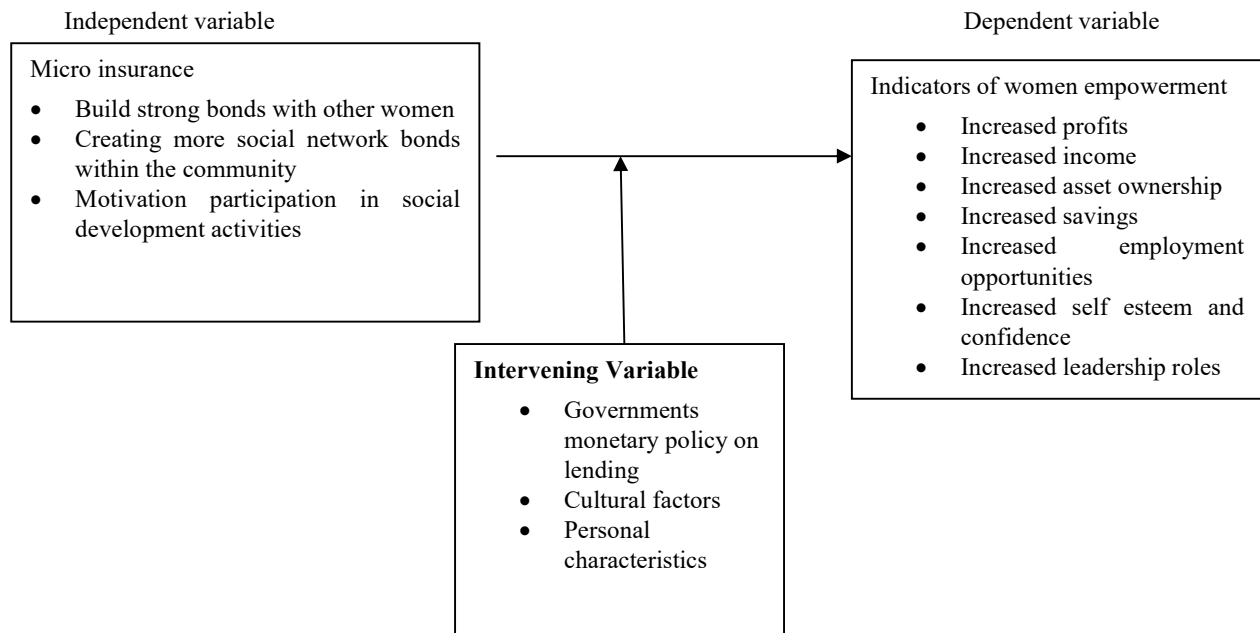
Independent variable

Dependent variable

Micro insurance

- Build strong bonds with other women
- Creating more social network bonds within the community
- Motivation participation in social development activities

Indicators of women empowerment

- Increased profits
- Increased income
- Increased asset ownership
- Increased savings
- Increased employment opportunities
- Increased self esteem and confidence
- Increased leadership roles

**Intervening Variable**

- Governments monetary policy on lending
- Cultural factors
- Personal characteristics